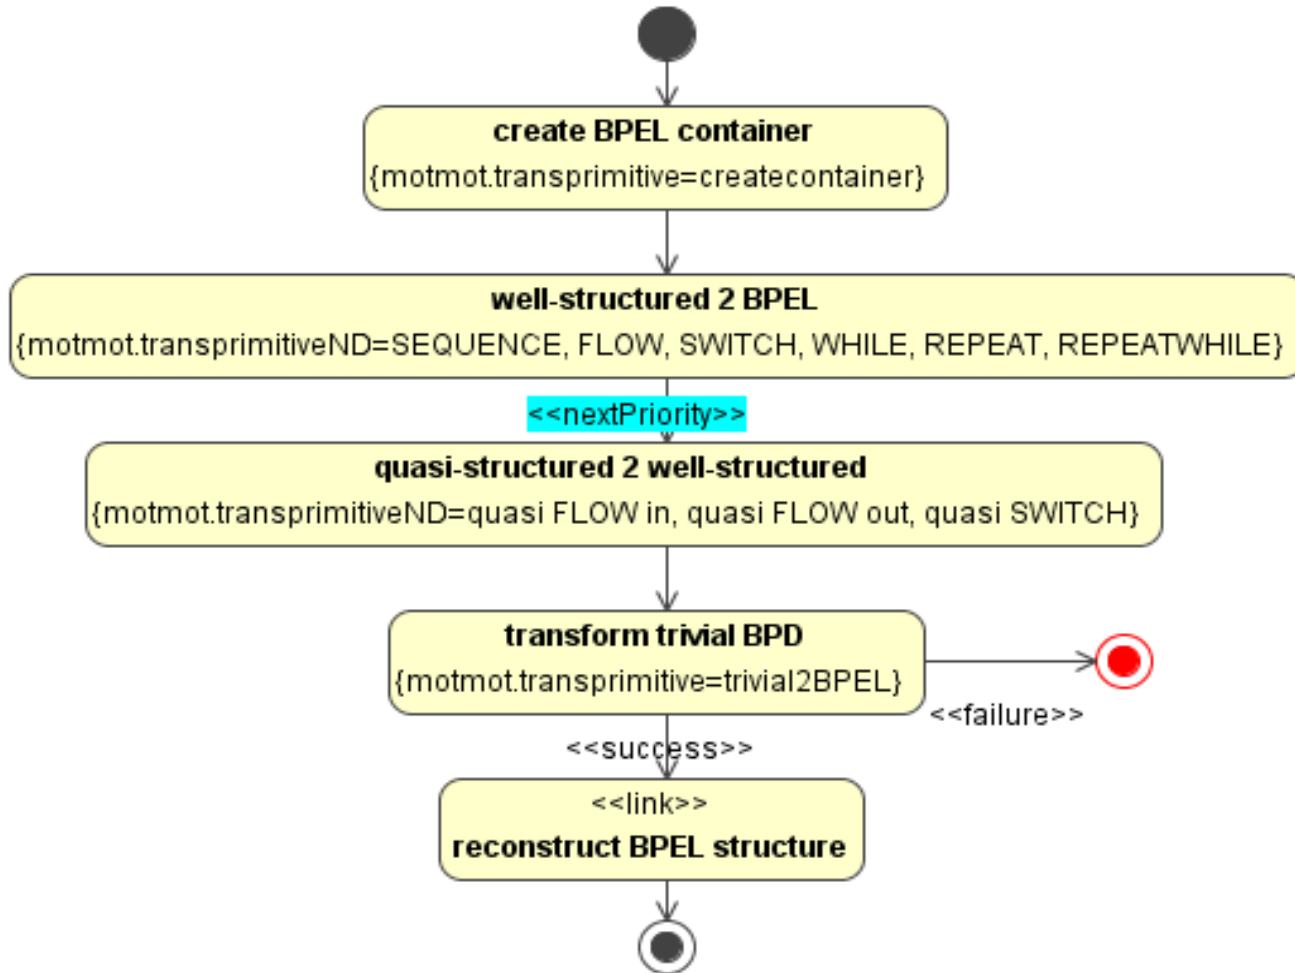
create BPEL container
{motmot.transprimitive=createcontainer}

well-structured 2 BPEL
{motmot.transprimitiveND=SEQUENCE, FLOW, SWITCH, WHILE, REPEAT, REPEATWHILE}

<<nextPriority>>

quasi-structured 2 well-structured
{motmot.transprimitiveND=quasi FLOW in, quasi FLOW out, quasi SWITCH}

transform trivial BPD
{motmot.transprimitive=trivial2BPEL}

<<failure>>

<<success>>

<<link>>
reconstruct BPEL structure